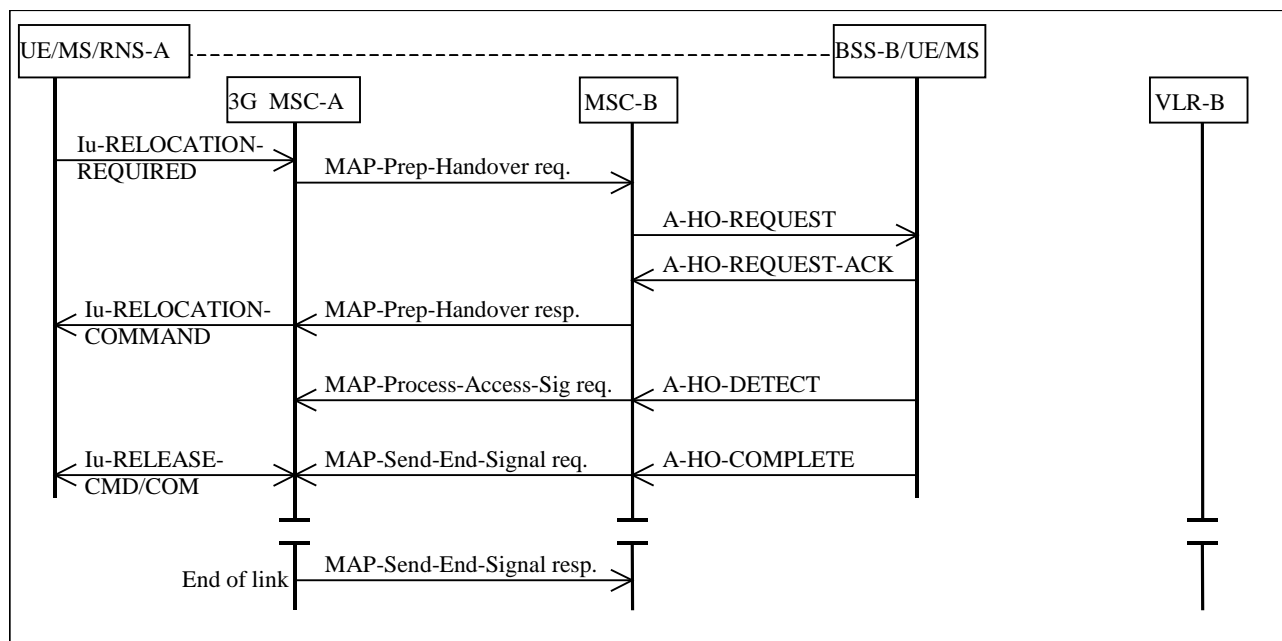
UE/MS/RNS-A

BSS-B/UE/MS

3G MSC-A

MSC-B

VLR-B

Iu-RELOCATION-REQUIRED

MAP-Prep-Handover req.

A-HO-REQUEST

A-HO-REQUEST-ACK

Iu-RELOCATION-COMMAND

MAP-Prep-Handover resp.

MAP-Process-Access-Sig req.

A-HO-DETECT

Iu-RELEASE-CMD/COM

MAP-Send-End-Signal req.

A-HO-COMPLETE

End of link

MAP-Send-End-Signal resp.